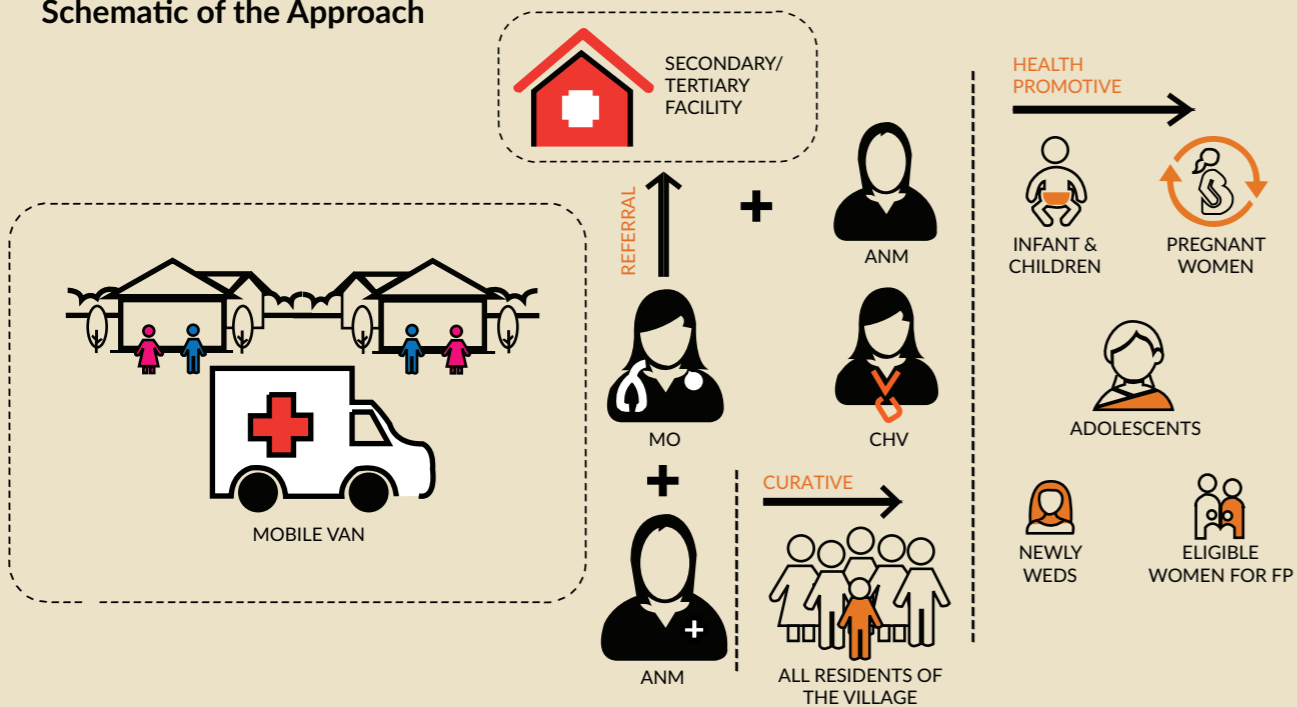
Schematic of the Approach

SECONDARY/ TERTIARY FACILITY

REFERRAL

+

ANM

MOBILE VAN

MO

CHV

+

CURATIVE

ANM

ALL RESIDENTS OF THE VILLAGE

HEALTH PROMOTIVE

INFANT & CHILDREN

PREGNANT WOMEN

ADOLESCENTS

NEWLY WEDS

ELIGIBLE WOMEN FOR FP